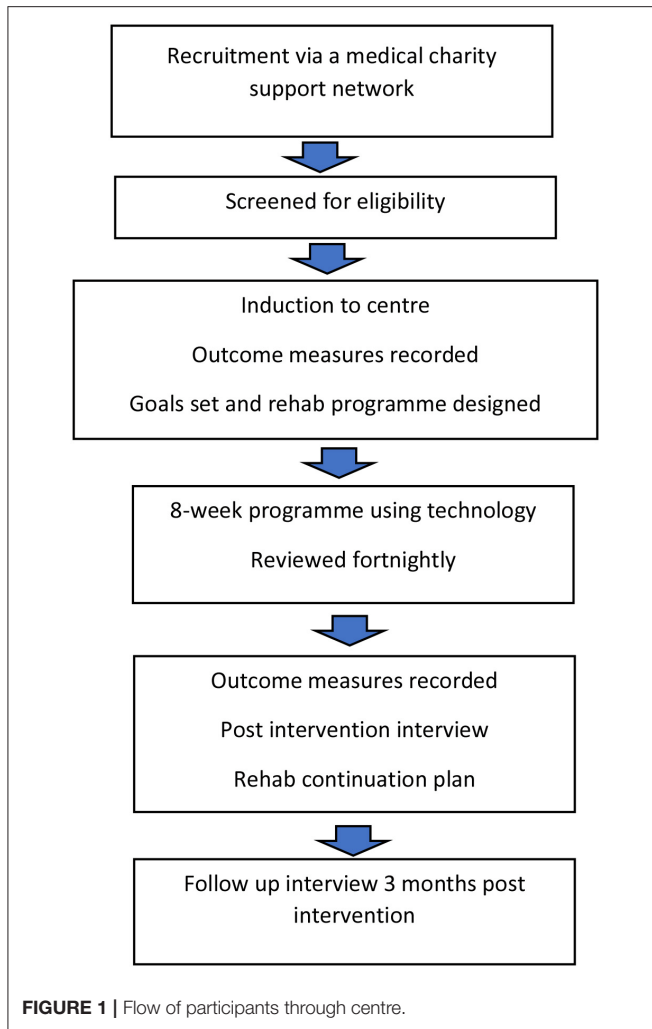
Recruitment via a medical charity support network

Screened for eligibility

Induction to centre

Outcome measures recorded

Goals set and rehab programme designed

8-week programme using technology

Reviewed fortnightly

Outcome measures recorded

Post intervention interview

Rehab continuation plan

Follow up interview 3 months post intervention

FIGURE 1 | Flow of participants through centre.